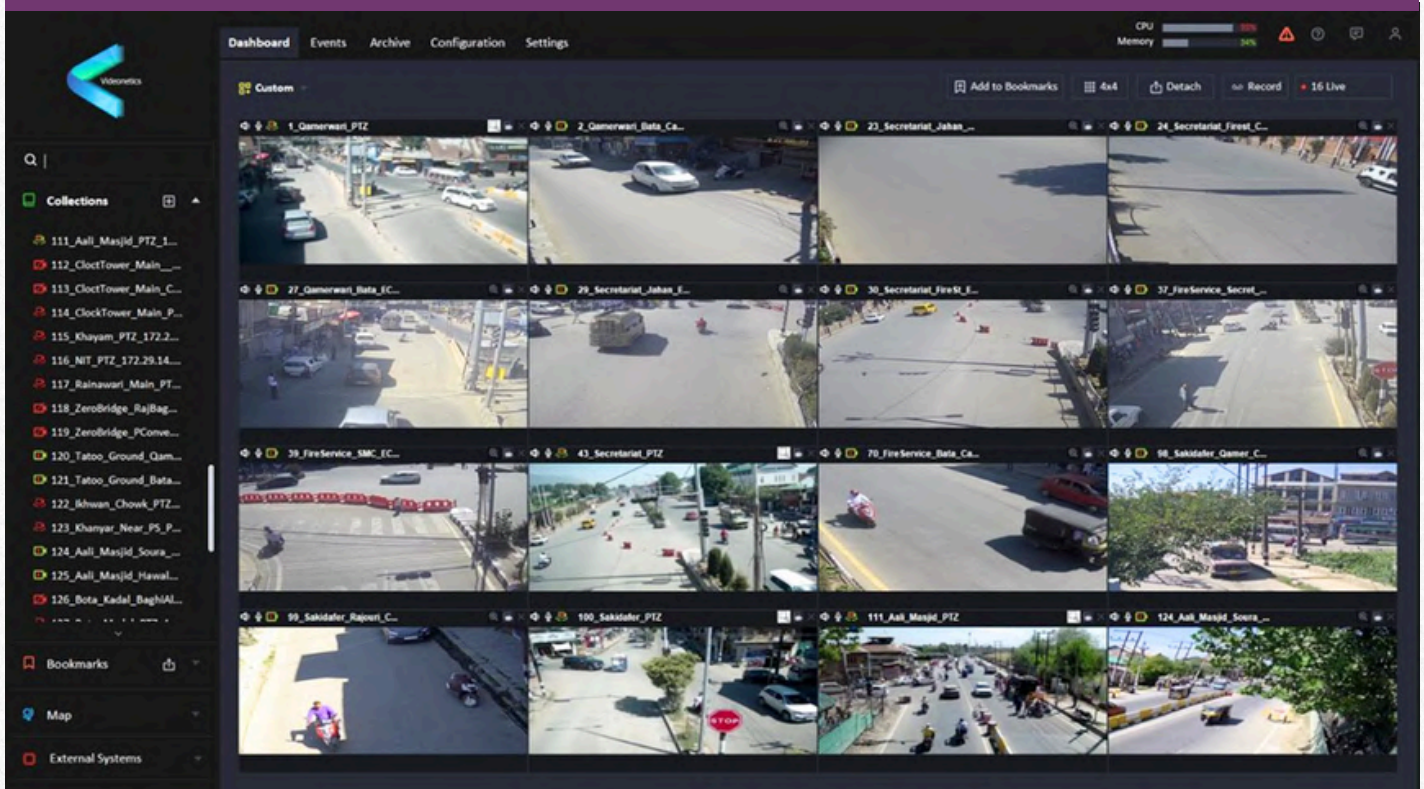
Videonetics

Dashboard Events Archive Configuration Settings

CPU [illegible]
Memory 34%

Custom

Add to Bookmarks 4x4 Detach Record 16 Live

Q |

Collections

111_Aali_Masjid_PTZ_1...
112_CloctTower_Main_...
113_ClodTower_Main_C...
114_ClockTower_Main_P...
115_Khayam_PTZ_172.2...
116_NIT_PTZ_172.29.14...
117_Rainawari_Main_PT...
118_ZeroBridge_RajBag...
119_ZeroBridge_PConve...
120_Tatoo_Ground_Qam...
121_Tatoo_Ground_Bata...
122_Ikhwan_Chowk_PTZ...
123_Khanyar_Near_PS_P...
124_Aali_Masjid_Soura_...
125_Aali_Masjid_Hawal...
126_Bota_Kadal_BaghiAl...

Bookmarks

Map

External Systems

1_Qamerwari_PTZ
2_Qamerwari_Bata_Ca...
23_Secretariat_Jahan_...
24_Secretariat_Firest_C...
27_Qamerwari_Bata_EC...
29_Secretariat_Jahan_E...
30_Secretariat_FireSt_E...
37_FireService_Secret_...
39_FireService_SMC_EC...
43_Secretariat_PTZ
70_FireService_Bata_Ca...
98_Sakidafer_Qamer_C...
99_Sakidafer_Rajouri_C...
100_Sakidafer_PTZ
111_Aali_Masjid_PTZ
124_Aali_Masjid_Soura_...

STOP